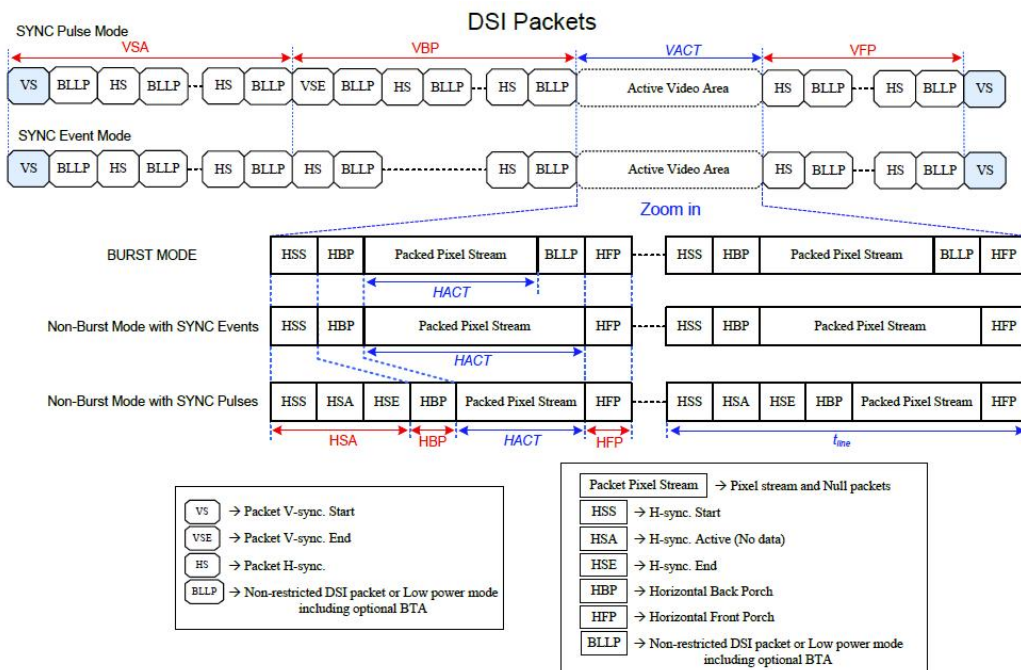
DSI Packets

SYNC Pulse Mode

VSA VBP VACT VFP

VS BLLP HS BLLP HS BLLP VSE BLLP HS BLLP HS BLLP Active Video Area HS BLLP HS BLLP VS

SYNC Event Mode

VS BLLP HS BLLP HS BLLP HS BLLP HS BLLP Active Video Area HS BLLP HS BLLP VS

Zoom in

BURST MODE HSS HBP Packed Pixel Stream BLLP HFP HSS HBP Packed Pixel Stream BLLP HFP

HACT

Non-Burst Mode with SYNC Events HSS HBP Packed Pixel Stream HFP HSS HBP Packed Pixel Stream HFP

HACT

Non-Burst Mode with SYNC Pulses HSS HSA HSE HBP Packed Pixel Stream HFP HSS HSA HSE HBP Packed Pixel Stream HFP

HSA HBP HACT HFP $t_{line}$

VS → Packet V-sync. Start
VSE → Packet V-sync. End
HS → Packet H-sync.
BLLP → Non-restricted DSI packet or Low power mode including optional BTA

Packet Pixel Stream → Pixel stream and Null packets
HSS → H-sync. Start
HSA → H-sync. Active (No data)
HSE → H-sync. End
HBP → Horizontal Back Porch
HFP → Horizontal Front Porch
BLLP → Non-restricted DSI packet or Low power mode including optional BTA